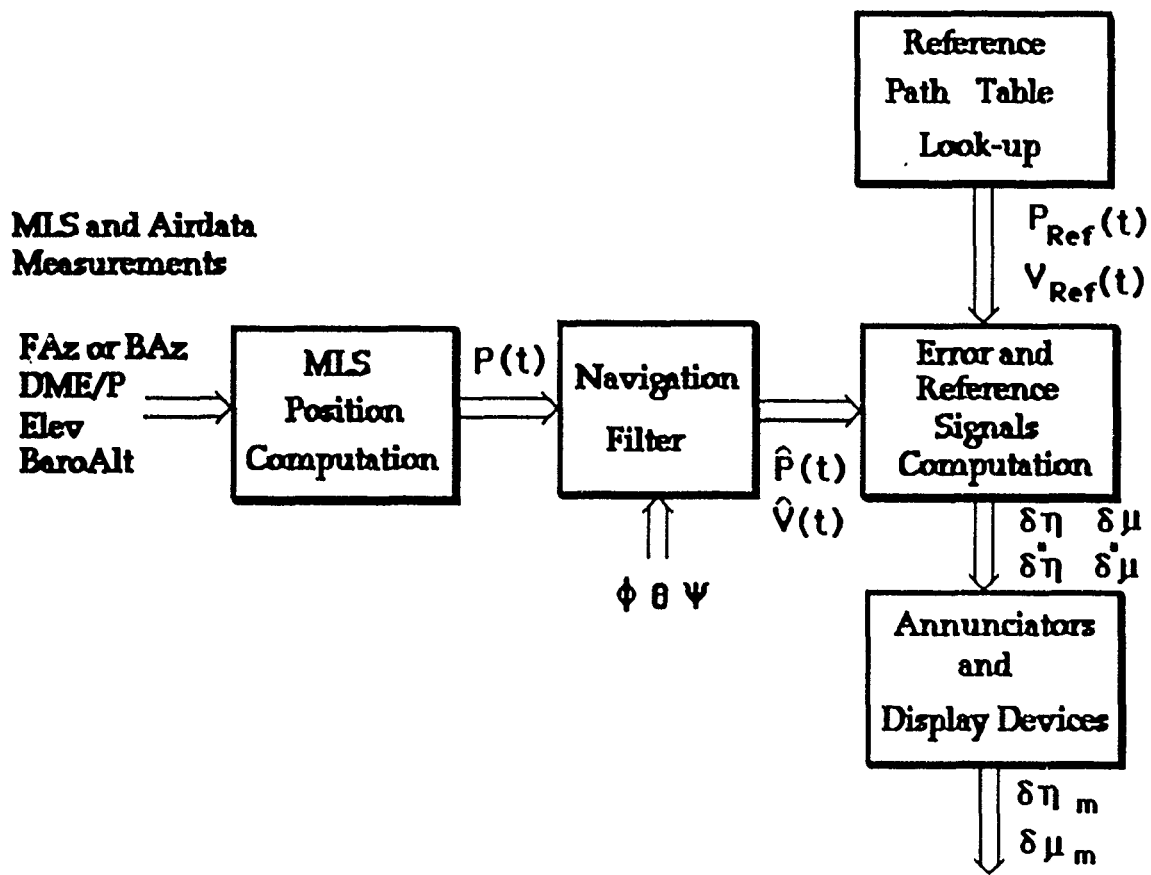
Reference Path Table Look-up

$P_{Ref}(t)$
$V_{Ref}(t)$

MLS and Airdata Measurements

FAz or BAz
DME/P
Elev
BaroAlt

MLS Position Computation

$P(t)$

Navigation Filter

$\hat{P}(t)$
$\hat{V}(t)$

$\phi$ $\theta$ $\Psi$

Error and Reference Signals Computation

$\delta\eta$ $\delta\mu$
$\delta\dot{\eta}$ $\delta\dot{\mu}$

Annunciators and Display Devices

$\delta\eta_m$
$\delta\mu_m$